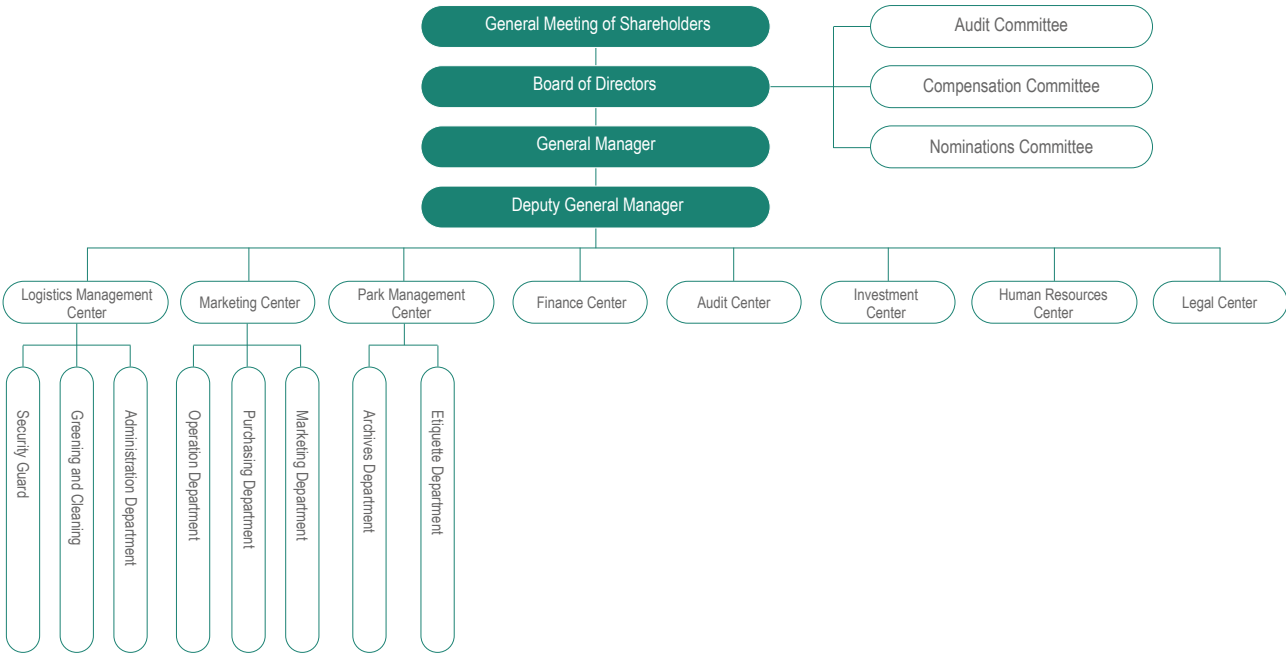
General Meeting of Shareholders

Audit Committee

Board of Directors

Compensation Committee

General Manager

Nominations Committee

Deputy General Manager

Logistics Management Center

Marketing Center

Park Management Center

Finance Center

Audit Center

Investment Center

Human Resources Center

Legal Center

Security Guard

Greening and Cleaning

Administration Department

Operation Department

Purchasing Department

Marketing Department

Archives Department

Etiquette Department